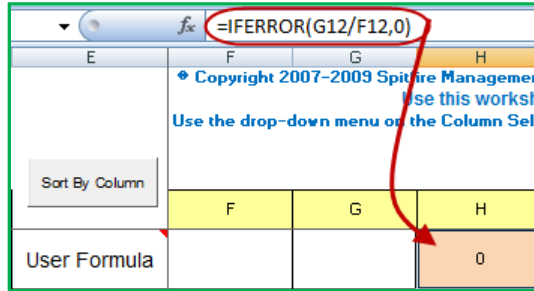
fx =IFERROR(G12/F12,0)

| E | F | G | H |
|---|---|---|---|

© Copyright 2007-2009 Spitfire Managemen
Use this worksh
Use the drop-down menu on the Column Sel

Sort By Column

| | F | G | H |
|---|---|---|---|
| User Formula | | | 0 |